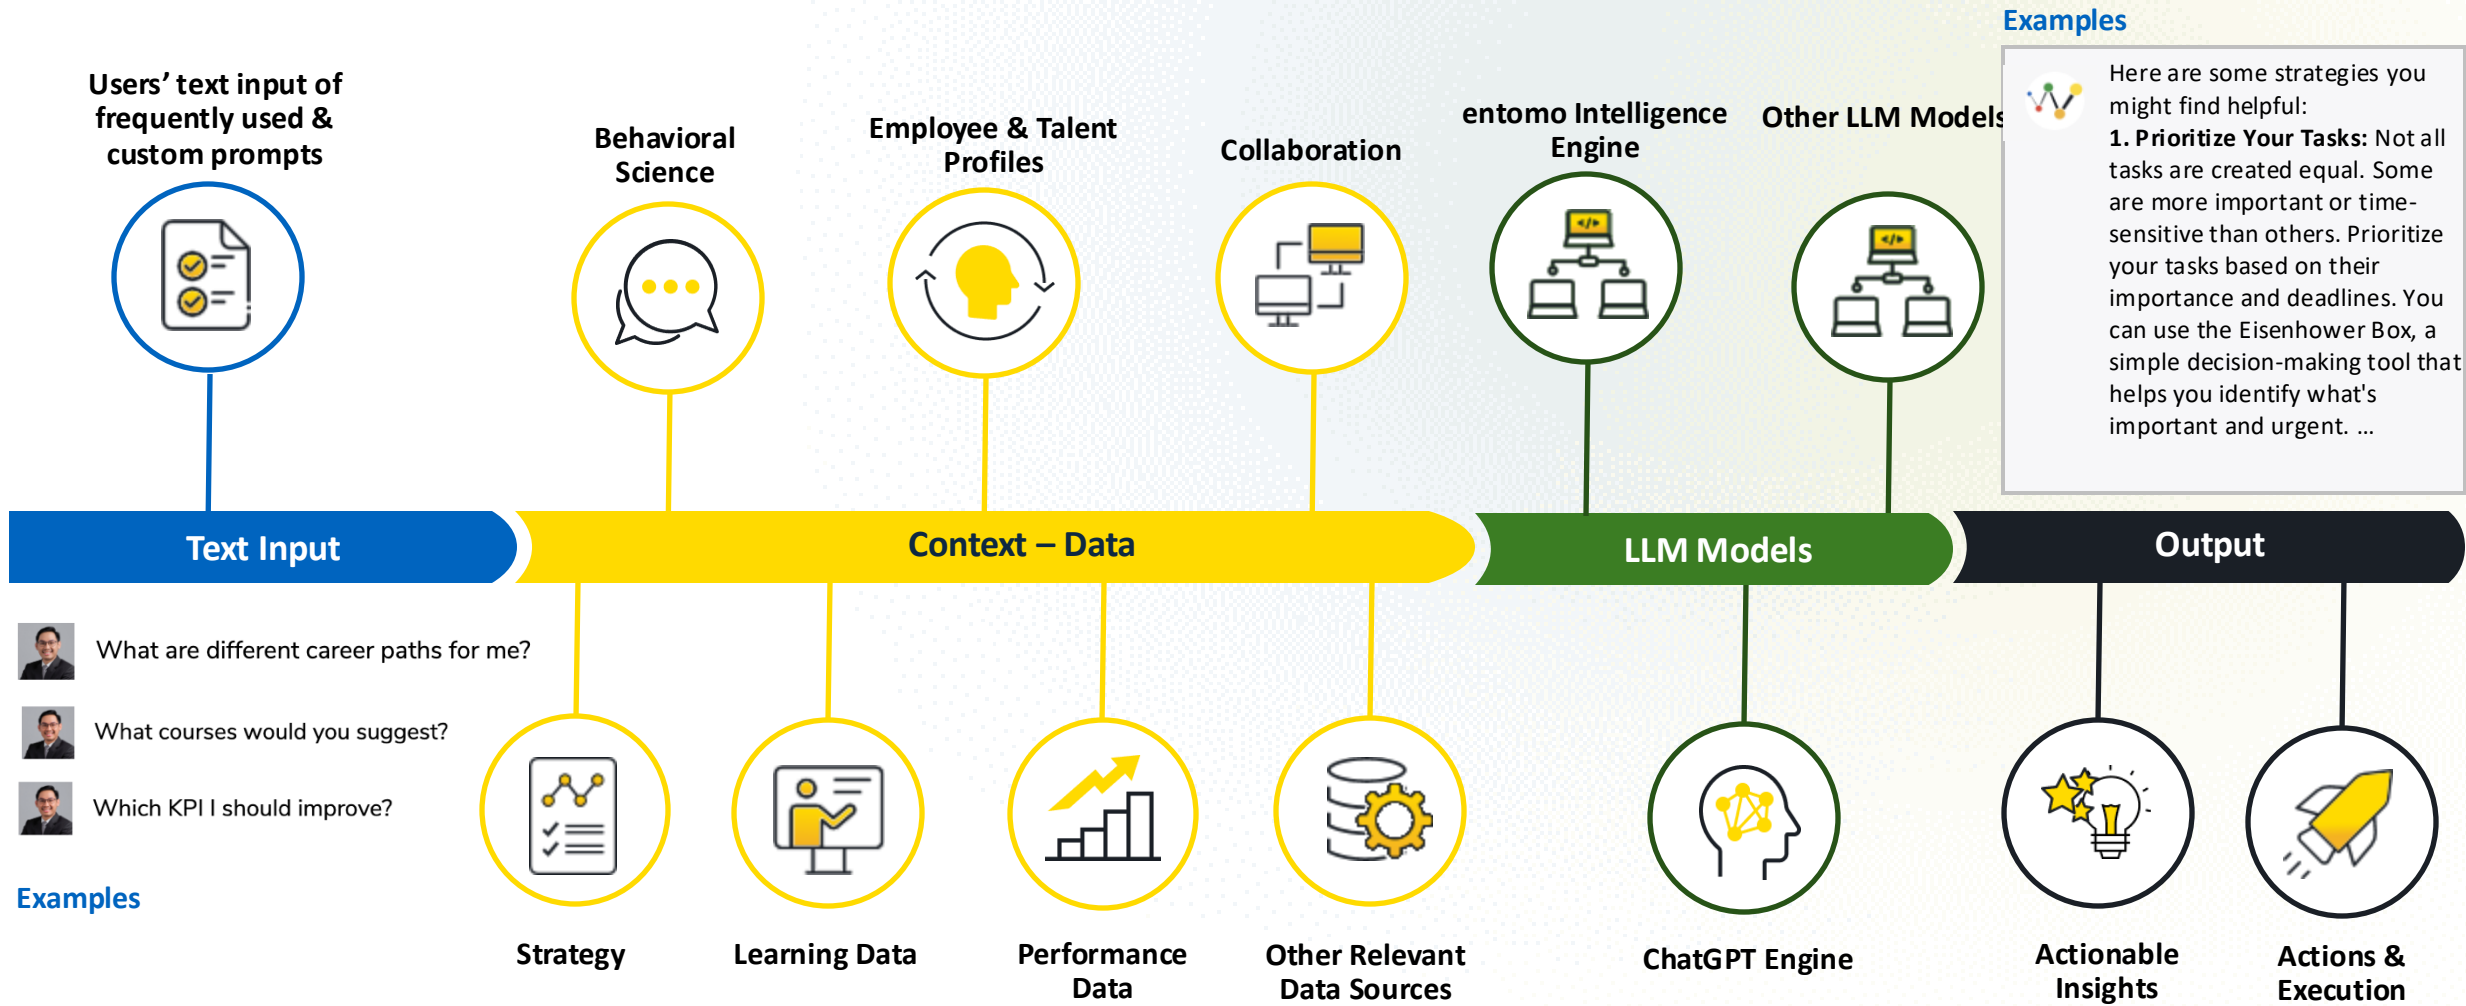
Examples

Users' text input of frequently used & custom prompts

Behavioral Science

Employee & Talent Profiles

Collaboration

entomo Intelligence Engine

Other LLM Models

Here are some strategies you might find helpful:
**1. Prioritize Your Tasks:** Not all tasks are created equal. Some are more important or time-sensitive than others. Prioritize your tasks based on their importance and deadlines. You can use the Eisenhower Box, a simple decision-making tool that helps you identify what's important and urgent. ...

Text Input

Context – Data

LLM Models

Output

What are different career paths for me?

What courses would you suggest?

Which KPI I should improve?

Examples

Strategy

Learning Data

Performance Data

Other Relevant Data Sources

ChatGPT Engine

Actionable Insights

Actions & Execution